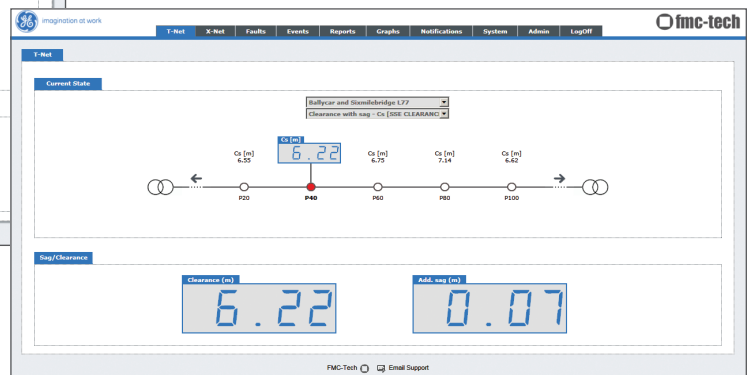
imagination at work

T-Net X-Net Faults Events Reports Graphs Notifications System Admin LogOff

fmc-tech

T-Net

Current State

Ballycar and Sixmilebridge L77

Clearance with sag - Cs [SSE CLEARANC

Cs [m]
6.55

Cs [m]
6.22

Cs [m]
6.75

Cs [m]
7.14

Cs [m]
6.62

P20 P40 P60 P80 P100

Sag/Clearance

Clearance (m)
6.22

Add. sag (m)
0.07

FMC-Tech Email Support